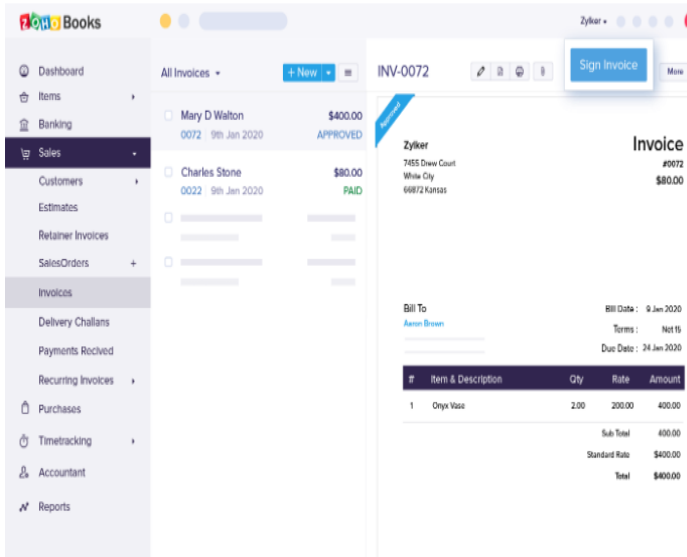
ZOHO Books

Zylker

Dashboard
Items
Banking
Sales
Customers
Estimates
Retainer Invoices
SalesOrders
Invoices
Delivery Challans
Payments Recived
Recurring Invoices
Purchases
Timetracking
Accountant
Reports

All Invoices
+ New

Mary D Walton
$400.00
0072 | 9th Jan 2020
APPROVED

Charles Stone
$80.00
0022 | 9th Jan 2020
PAID

INV-0072
Sign Invoice
More

Approved

Zylker
7455 Drew Court
White City
66872 Kansas

Invoice
#0072
$80.00

Bill To
Aaron Brown

Bill Date : 9 Jan 2020
Terms : Net 15
Due Date : 24 Jan 2020

| # | Item & Description | Qty | Rate | Amount |
|---|---|---|---|---|
| 1 | Onyx Vase | 2.00 | 200.00 | 400.00 |
| | | | Sub Total | 400.00 |
| | | | Standard Rate | $400.00 |
| | | | Total | $400.00 |